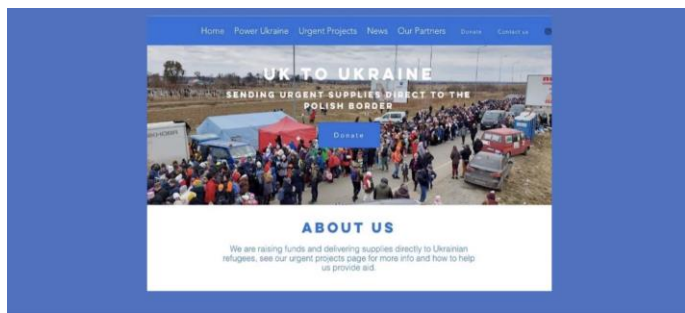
Home Power Ukraine Urgent Projects News Our Partners Donate Contact us

UK TO UKRAINE

SENDING URGENT SUPPLIES DIRECT TO THE POLISH BORDER

Donate

ABOUT US

We are raising funds and delivering supplies directly to Ukrainian refugees, see our urgent projects page for more info and how to help us provide aid.